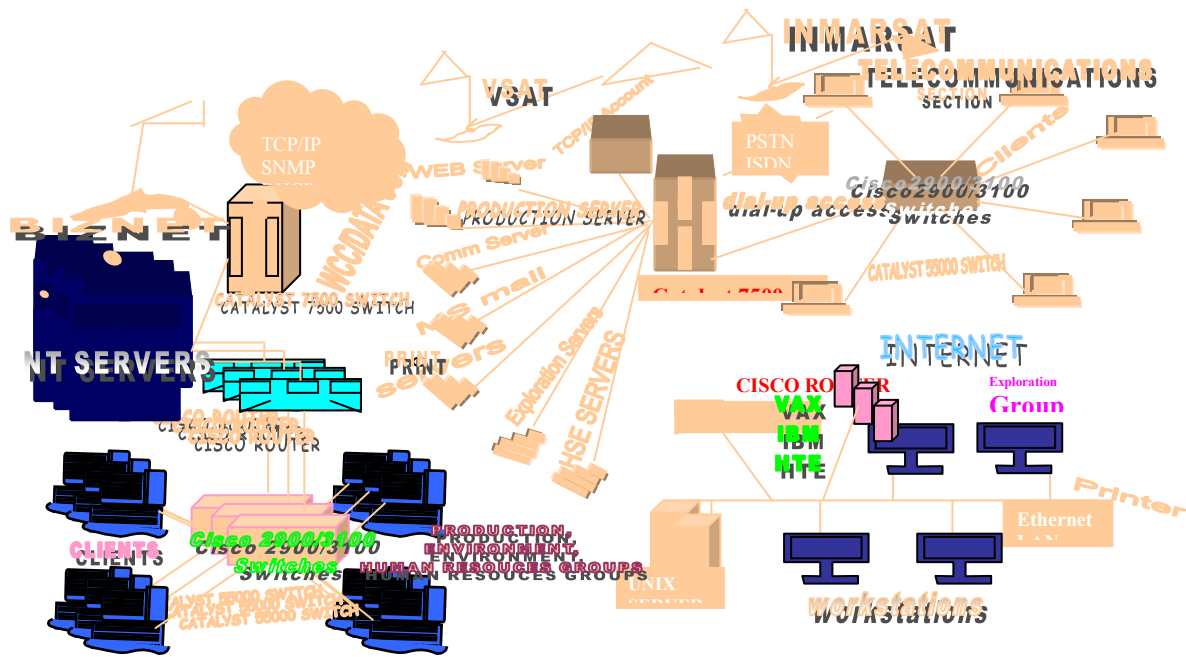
INMARSAT

VSAT

TELECOMMUNICATIONS SECTION

TCP/IP SNMP

BIZNET

WEB Server

TCP/IP Account

PSTN ISDN

Clients

Cisco2900/3100 Switches

dial-up access

PRODUCTION SERVER

Comm Server

WCC/DATA

CATALYST 7500 SWITCH

MS mail

Catalyst 7500

CATALYST 55000 SWITCH

NT SERVERS

PRINT servers

Exploration Servers

HSE SERVERS

INTERNET

CISCO ROUTER

VAX IBM HTE

Exploration Group

CISCO ROUTER

Printer

Ethernet

CLIENTS

Cisco 2900/3100 Switches

PRODUCTION, ENVIRONMENT, HUMAN RESOUCES GROUPS

UNIX SERVER

CATALYST 55000 SWITCH

workstations